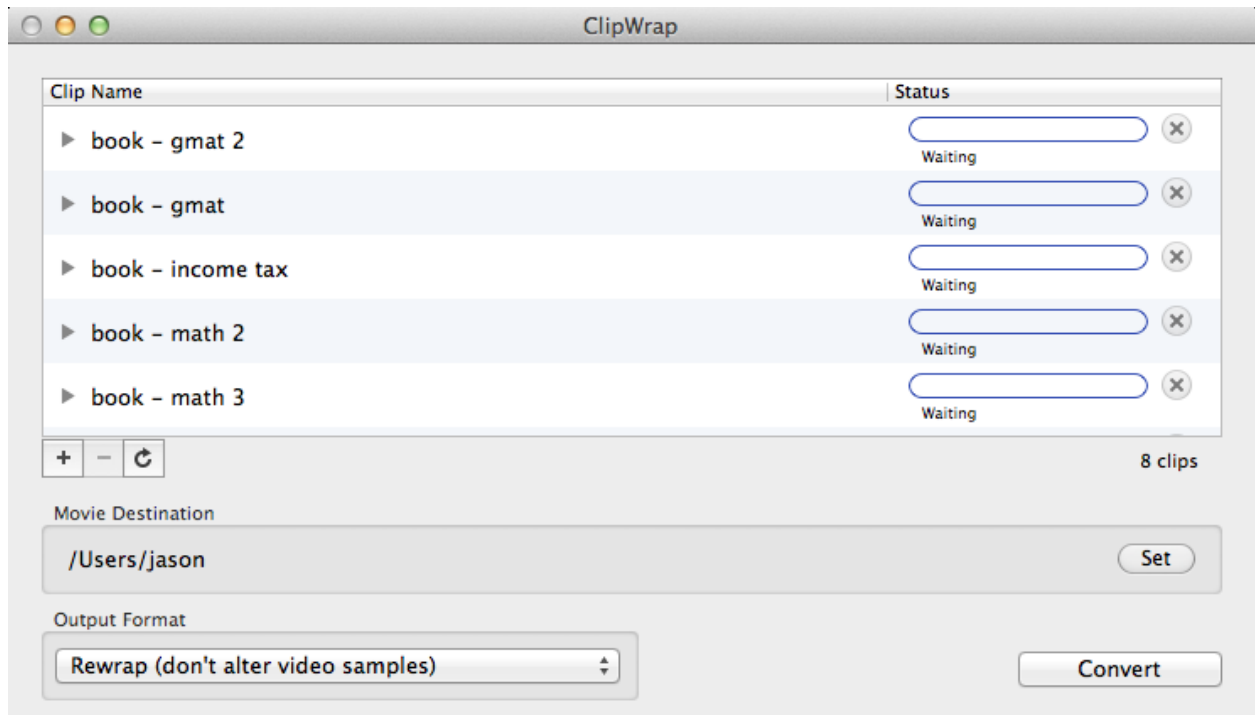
ClipWrap

| Clip Name | Status |
|---|---|
| book - gmat 2 | Waiting |
| book - gmat | Waiting |
| book - income tax | Waiting |
| book - math 2 | Waiting |
| book - math 3 | Waiting |

+ −

8 clips

Movie Destination

/Users/jason

Set

Output Format

Rewrap (don't alter video samples)

Convert